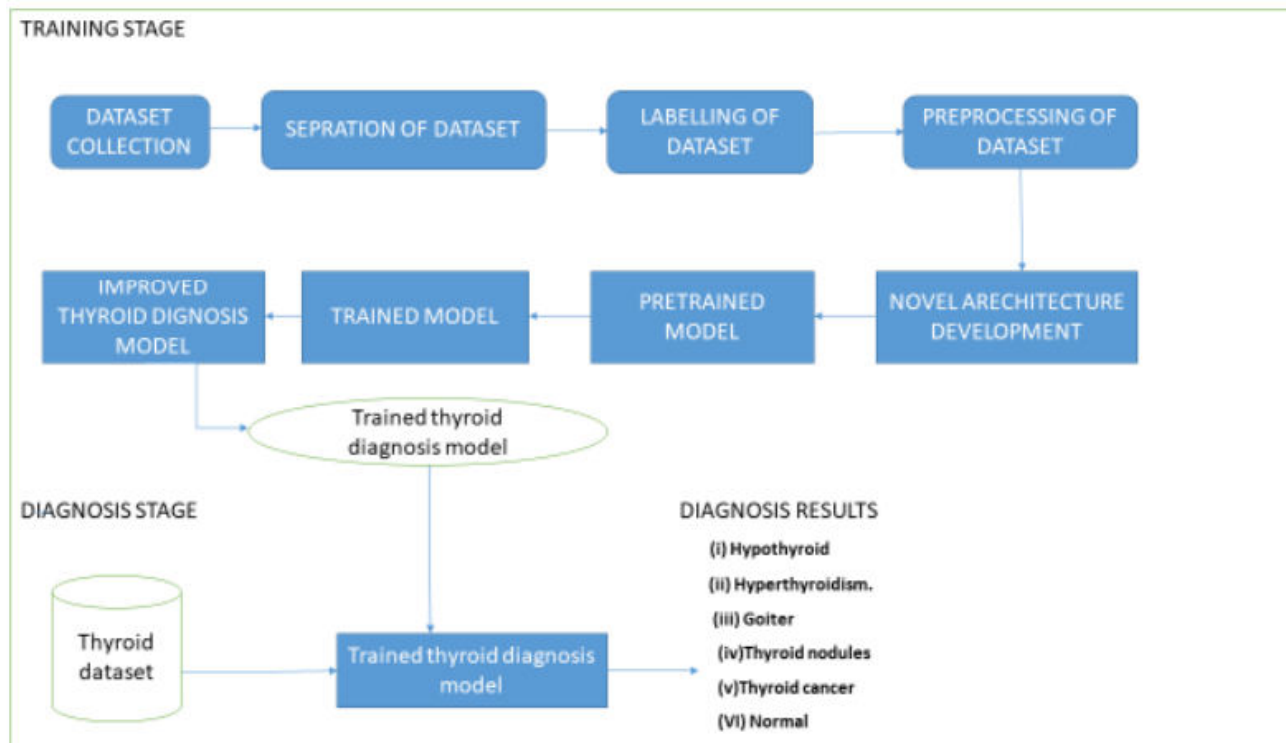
TRAINING STAGE

DATASET COLLECTION

SEPRATION OF DATASET

LABELLING OF DATASET

PREPROCESSING OF DATASET

NOVEL ARECHITECTURE DEVELOPMENT

PRETRAINED MODEL

TRAINED MODEL

IMPROVED THYROID DIGNOSIS MODEL

Trained thyroid diagnosis model

DIAGNOSIS STAGE

Thyroid dataset

Trained thyroid diagnosis model

DIAGNOSIS RESULTS

(i) Hypothyroid

(ii) Hyperthyroidism.

(iii) Goiter

(iv)Thyroid nodules

(v)Thyroid cancer

(VI) Normal